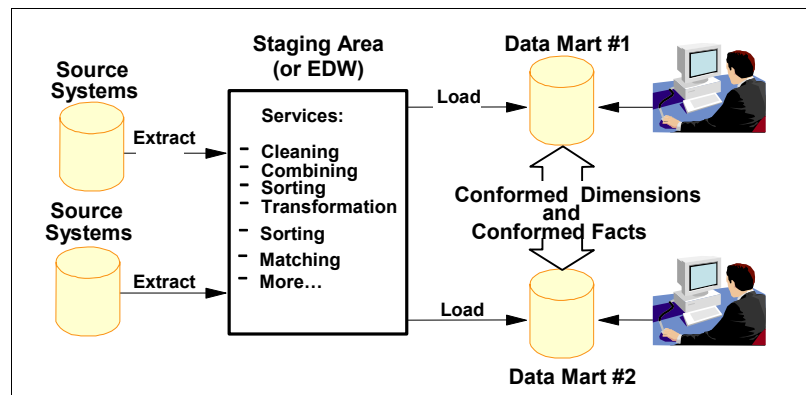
Source Systems

Extract

Source Systems

Extract

Staging Area (or EDW)

Services:
- Cleaning
- Combining
- Sorting
- Transformation
- Sorting
- Matching
- More…

Load

Load

Data Mart #1

Conformed Dimensions and Conformed Facts

Data Mart #2